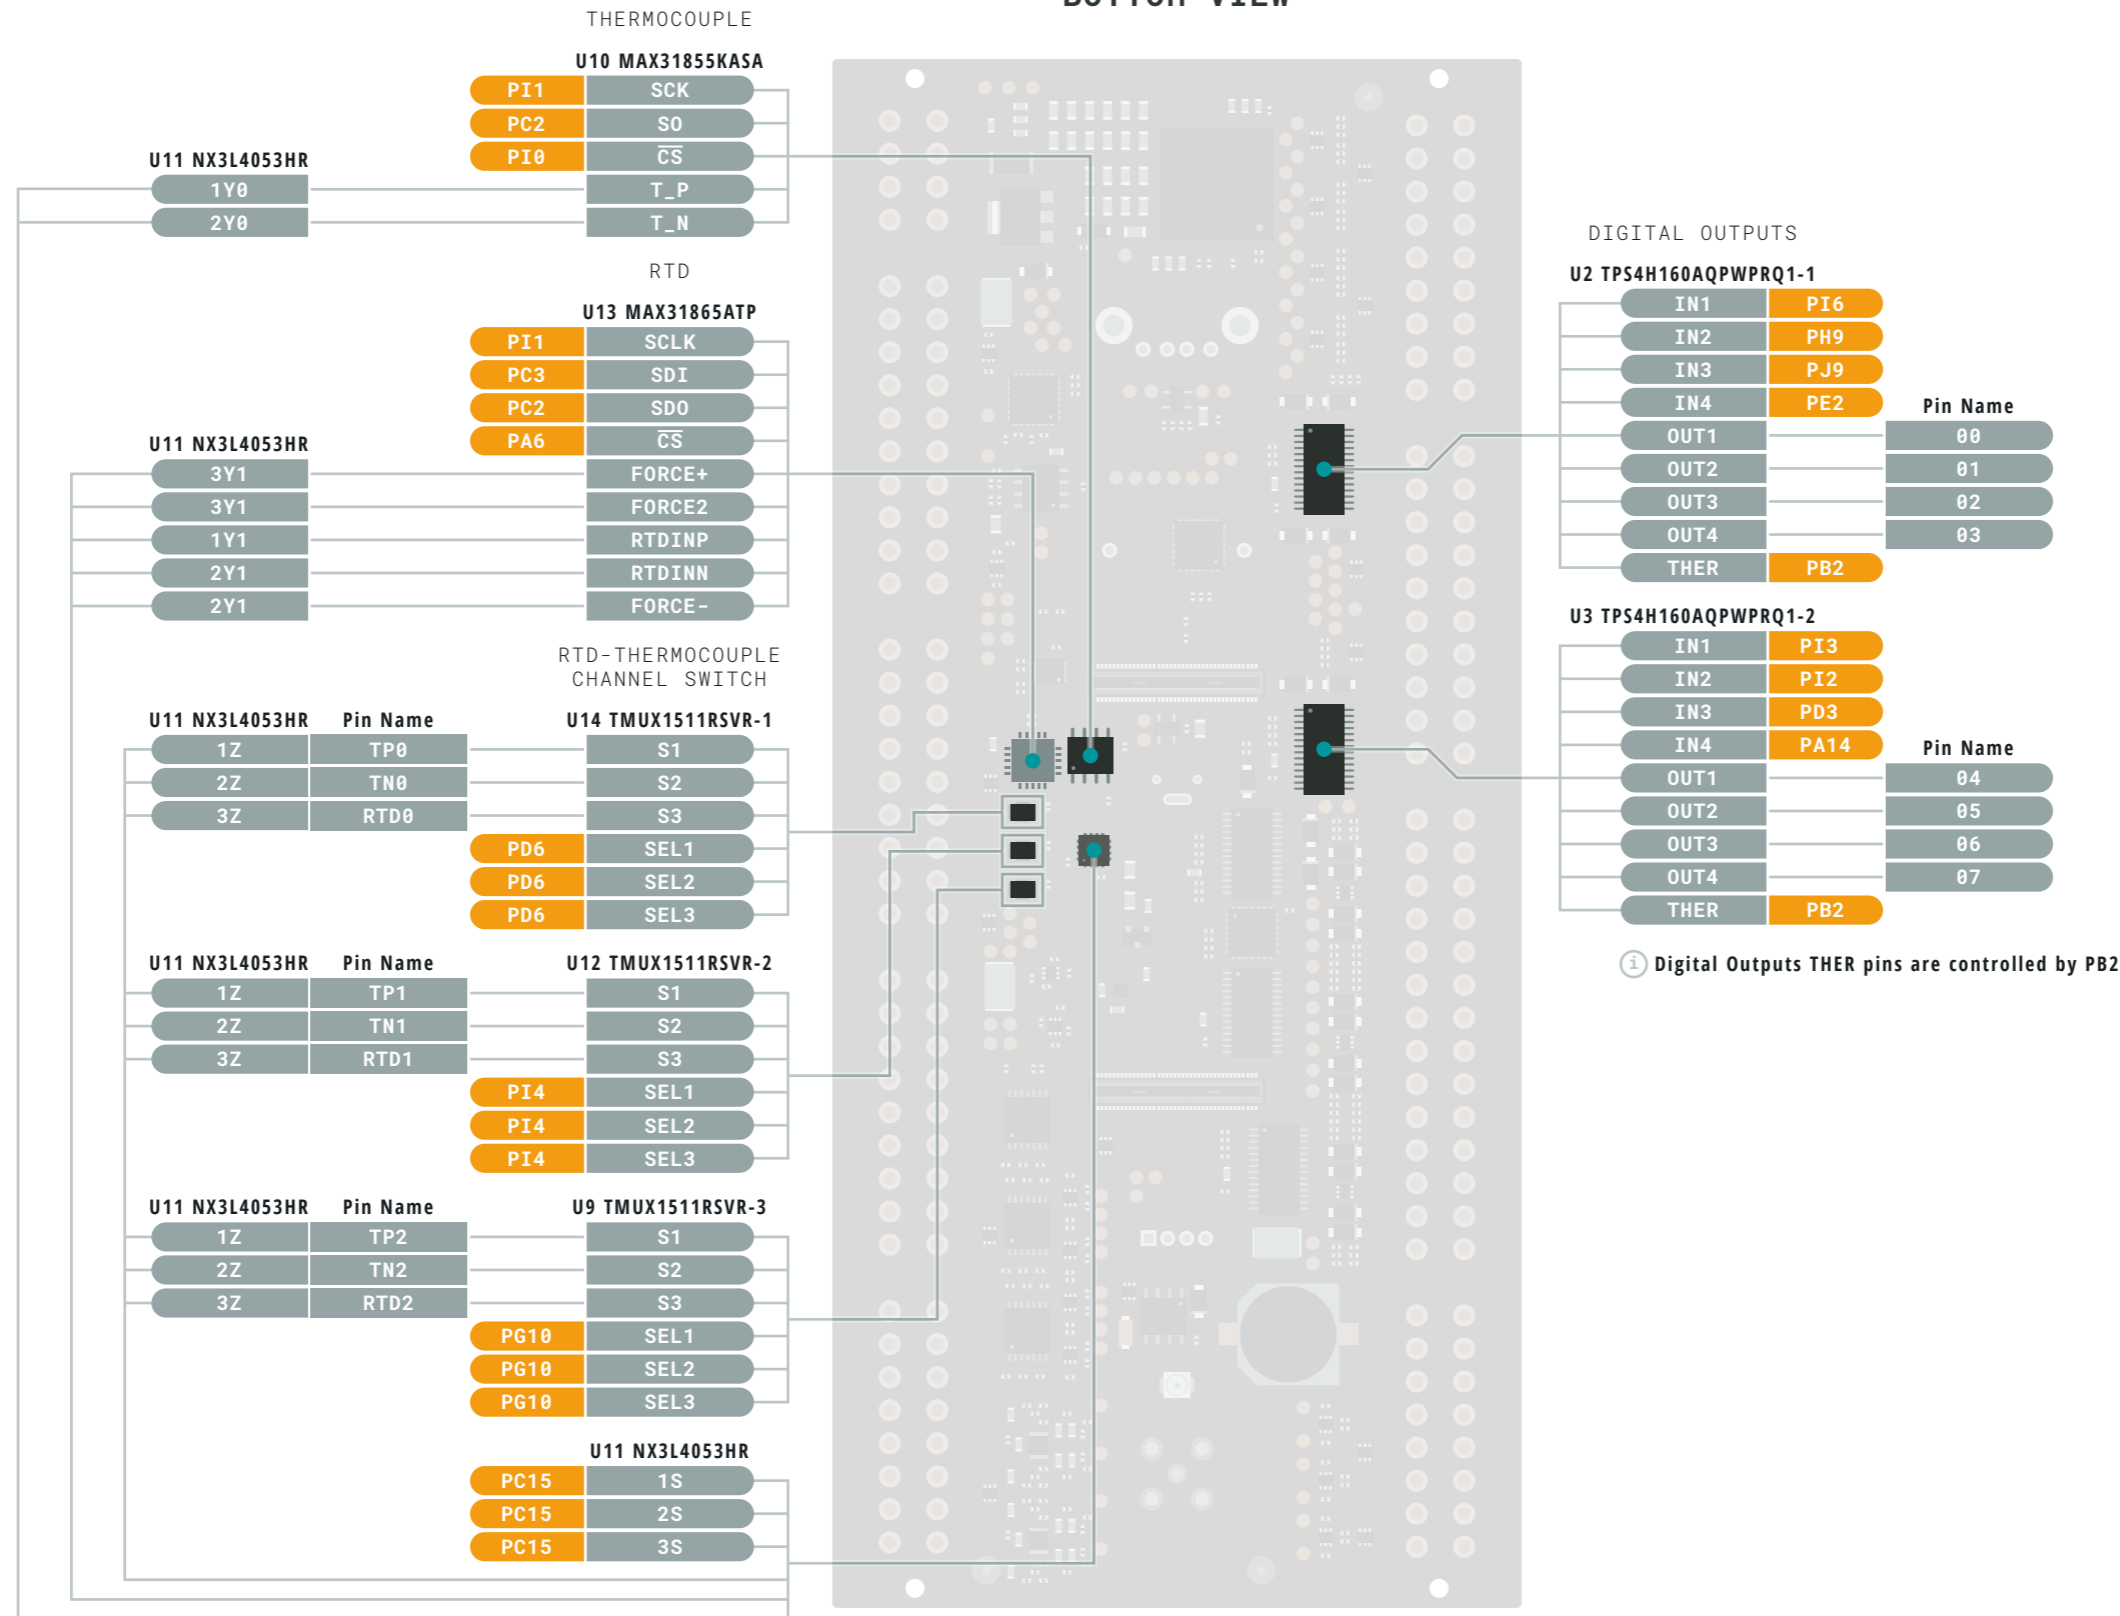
THERMOCOUPLE

U10 MAX31855KASA

| PI1 | SCK |
|---|---|
| PC2 | SO |
| PI0 | $\overline{CS}$ |
| | T_P |
| | T_N |

U11 NX3L4053HR

1Y0
2Y0

RTD

U13 MAX31865ATP

| PI1 | SCLK |
|---|---|
| PC3 | SDI |
| PC2 | SDO |
| PA6 | $\overline{CS}$ |
| | FORCE+ |
| | FORCE2 |
| | RTDINP |
| | RTDINN |
| | FORCE- |

U11 NX3L4053HR

3Y1
3Y1
1Y1
2Y1
2Y1

RTD-THERMOCOUPLE CHANNEL SWITCH

| U11 NX3L4053HR | Pin Name | | U14 TMUX1511RSVR-1 |
|---|---|---|---|
| 1Z | TP0 | | S1 |
| 2Z | TN0 | | S2 |
| 3Z | RTD0 | | S3 |
| | | PD6 | SEL1 |
| | | PD6 | SEL2 |
| | | PD6 | SEL3 |

| U11 NX3L4053HR | Pin Name | | U12 TMUX1511RSVR-2 |
|---|---|---|---|
| 1Z | TP1 | | S1 |
| 2Z | TN1 | | S2 |
| 3Z | RTD1 | | S3 |
| | | PI4 | SEL1 |
| | | PI4 | SEL2 |
| | | PI4 | SEL3 |

| U11 NX3L4053HR | Pin Name | | U9 TMUX1511RSVR-3 |
|---|---|---|---|
| 1Z | TP2 | | S1 |
| 2Z | TN2 | | S2 |
| 3Z | RTD2 | | S3 |
| | | PG10 | SEL1 |
| | | PG10 | SEL2 |
| | | PG10 | SEL3 |

U11 NX3L4053HR

| PC15 | 1S |
|---|---|
| PC15 | 2S |
| PC15 | 3S |

BOTTOM VIEW

DIGITAL OUTPUTS

U2 TPS4H160AQPWPRQ1-1

| | | Pin Name |
|---|---|---|
| IN1 | PI6 | |
| IN2 | PH9 | |
| IN3 | PJ9 | |
| IN4 | PE2 | |
| OUT1 | | 00 |
| OUT2 | | 01 |
| OUT3 | | 02 |
| OUT4 | | 03 |
| THER | PB2 | |

U3 TPS4H160AQPWPRQ1-2

| | | Pin Name |
|---|---|---|
| IN1 | PI3 | |
| IN2 | PI2 | |
| IN3 | PD3 | |
| IN4 | PA14 | |
| OUT1 | | 04 |
| OUT2 | | 05 |
| OUT3 | | 06 |
| OUT4 | | 07 |
| THER | PB2 | |

i Digital Outputs THER pins are controlled by PB2